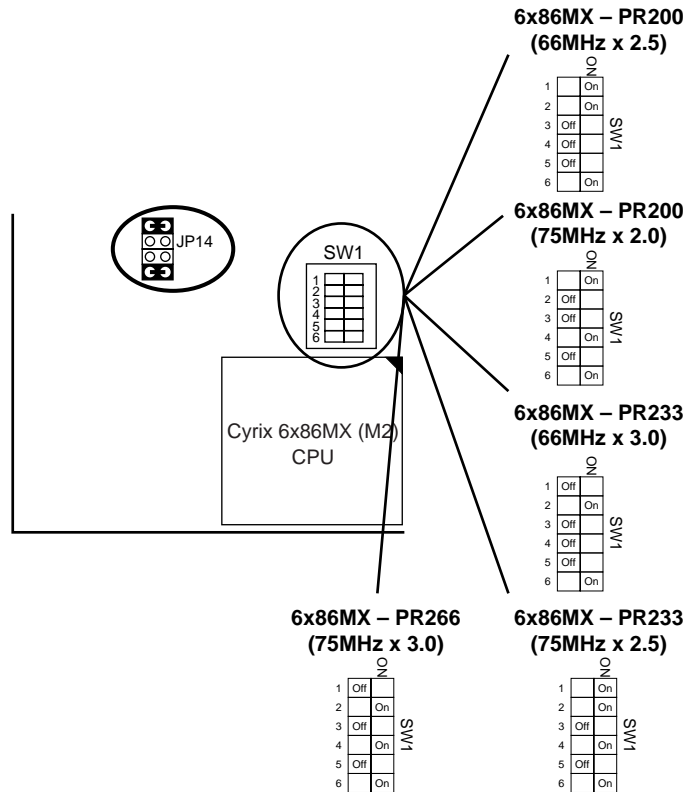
6x86MX – PR200
(66MHz x 2.5)

ON

| | | |
|---|---|---|
| 1 | | On |
| 2 | | On |
| 3 | Off | |
| 4 | Off | |
| 5 | Off | |
| 6 | | On |

SW1

6x86MX – PR200
(75MHz x 2.0)

ON

| | | |
|---|---|---|
| 1 | | On |
| 2 | Off | |
| 3 | Off | |
| 4 | | On |
| 5 | Off | |
| 6 | | On |

SW1

JP14

SW1
1
2
3
4
5
6

Cyrix 6x86MX (M2)
CPU

6x86MX – PR233
(66MHz x 3.0)

ON

| | | |
|---|---|---|
| 1 | Off | |
| 2 | | On |
| 3 | Off | |
| 4 | Off | |
| 5 | Off | |
| 6 | | On |

SW1

6x86MX – PR266
(75MHz x 3.0)

ON

| | | |
|---|---|---|
| 1 | Off | |
| 2 | | On |
| 3 | Off | |
| 4 | | On |
| 5 | Off | |
| 6 | | On |

SW1

6x86MX – PR233
(75MHz x 2.5)

ON

| | | |
|---|---|---|
| 1 | | On |
| 2 | | On |
| 3 | Off | |
| 4 | | On |
| 5 | Off | |
| 6 | | On |

SW1